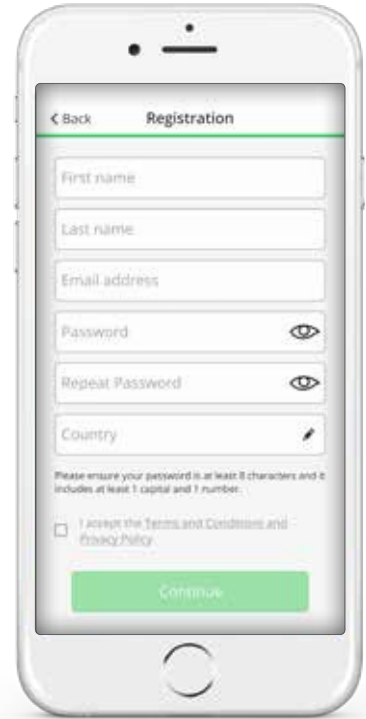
< Back Registration

First name

Last name

Email address

Password

Repeat Password

Country

Please ensure your password is at least 8 characters and it includes at least 1 capital and 1 number.

I accept the Terms and Conditions and Privacy Policy

Continue